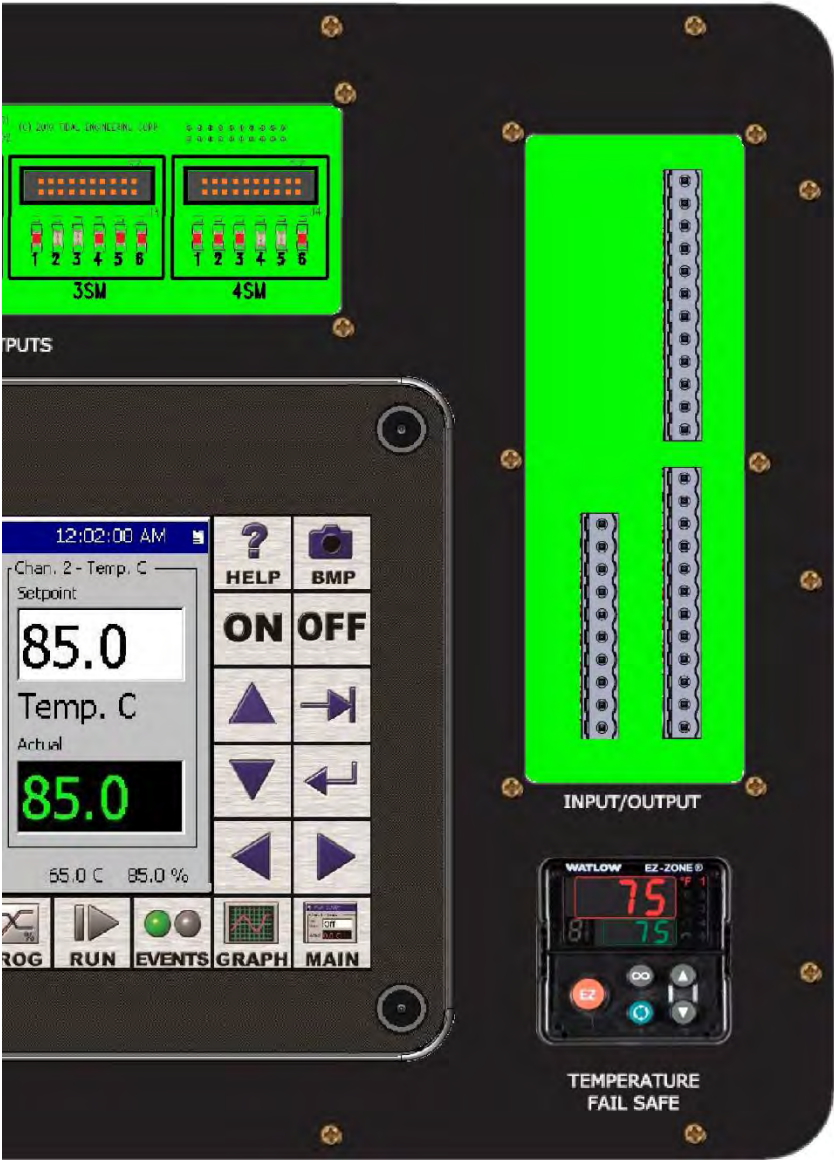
(C) 2010 TIDAL ENGINEERING CORP

1 2 3 4 5 6
3SM

1 2 3 4 5 6
4SM

TPUTS

12:02:00 AM
Chan. 2 - Temp. C
Setpoint
85.0
Temp. C
Actual
85.0
65.0 C 85.0 %

HELP
BMP
ON
OFF

ROG
RUN
EVENTS
GRAPH
MAIN

INPUT/OUTPUT

WATLOW EZ-ZONE®
75 °F 1
75
EZ

TEMPERATURE
FAIL SAFE